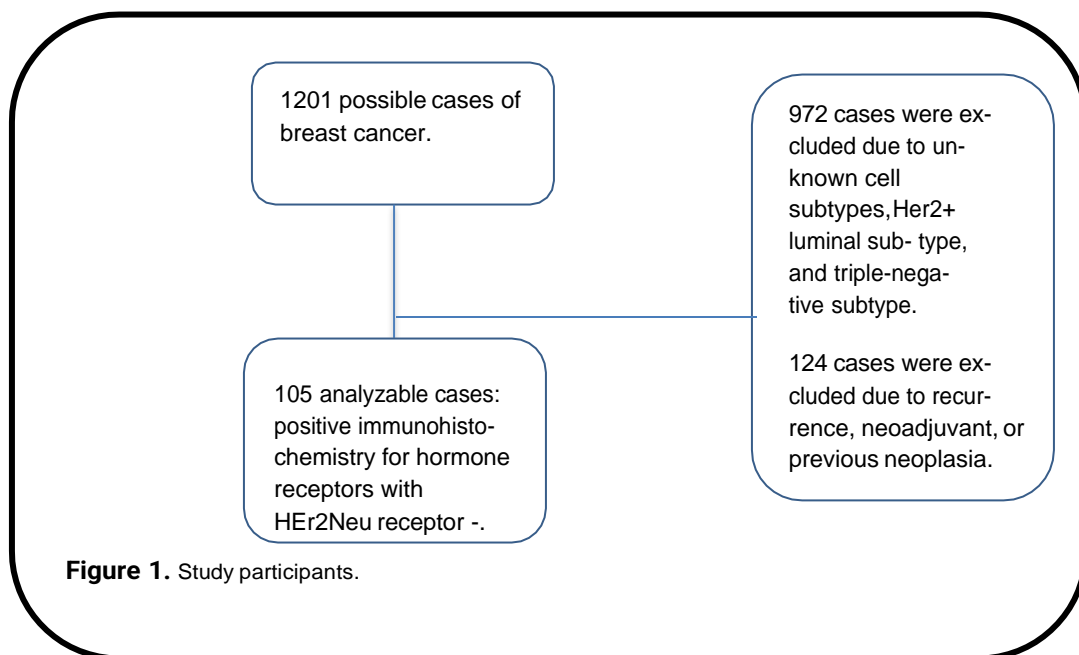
1201 possible cases of breast cancer.

972 cases were excluded due to unknown cell subtypes,Her2+ luminal sub- type, and triple-negative subtype.

124 cases were excluded due to recurrence, neoadjuvant, or previous neoplasia.

105 analyzable cases: positive immunohistochemistry for hormone receptors with HEr2Neu receptor -.

**Figure 1.** Study participants.